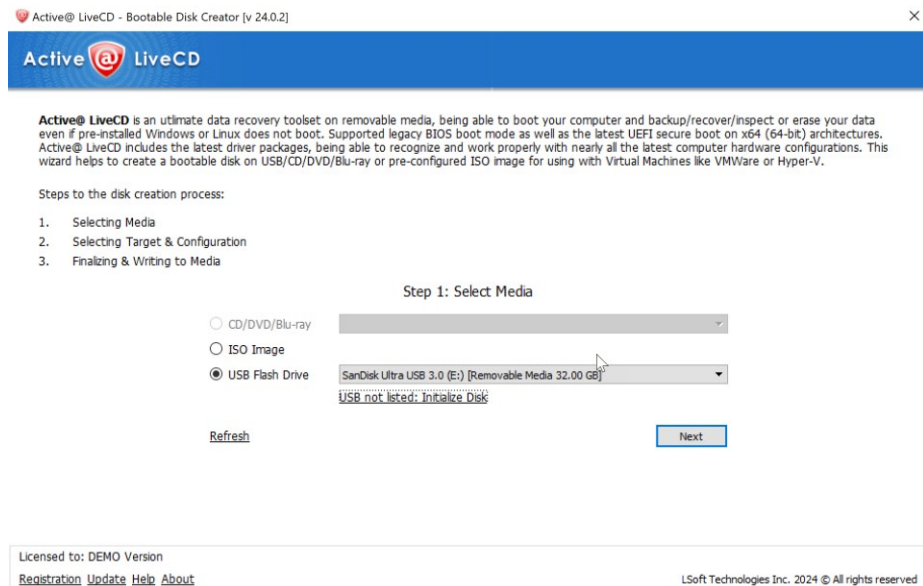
Active@ LiveCD - Bootable Disk Creator [v 24.0.2]

×

Active @ LiveCD

**Active@ LiveCD** is an utlimate data recovery toolset on removable media, being able to boot your computer and backup/recover/inspect or erase your data even if pre-installed Windows or Linux does not boot. Supported legacy BIOS boot mode as well as the latest UEFI secure boot on x64 (64-bit) architectures. Active@ LiveCD includes the latest driver packages, being able to recognize and work properly with nearly all the latest computer hardware configurations. This wizard helps to create a bootable disk on USB/CD/DVD/Blu-ray or pre-configured ISO image for using with Virtual Machines like VMWare or Hyper-V.

Steps to the disk creation process:

1. Selecting Media
2. Selecting Target & Configuration
3. Finalizing & Writing to Media

Step 1: Select Media

CD/DVD/Blu-ray

ISO Image

USB Flash Drive

SanDisk Ultra USB 3.0 (E:) [Removable Media 32.00 GB]

USB not listed: Initialize Disk

Refresh

Next

Licensed to: DEMO Version

Registration Update Help About

LSoft Technologies Inc. 2024 © All rights reserved